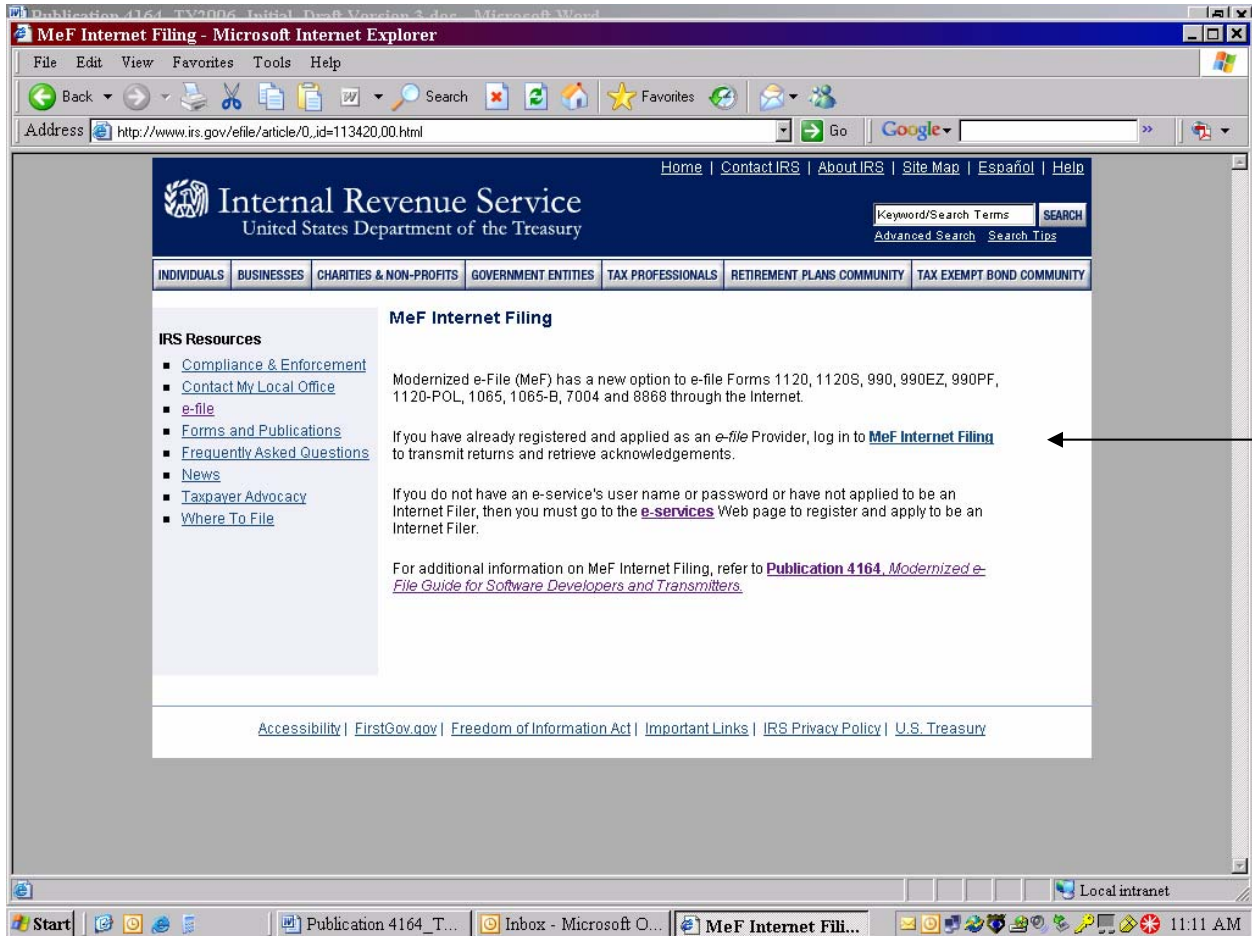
Publication 4164_TY2006_Initial_Draft Version 3.doc - Microsoft Word

MeF Internet Filing - Microsoft Internet Explorer

File Edit View Favorites Tools Help

Back Search Favorites

Address http://www.irs.gov/efile/article/0,,id=113420,00.html Go Google

Home | Contact IRS | About IRS | Site Map | Español | Help

Internal Revenue Service
United States Department of the Treasury

Keyword/Search Terms SEARCH
Advanced Search Search Tips

INDIVIDUALS | BUSINESSES | CHARITIES & NON-PROFITS | GOVERNMENT ENTITIES | TAX PROFESSIONALS | RETIREMENT PLANS COMMUNITY | TAX EXEMPT BOND COMMUNITY

IRS Resources
- Compliance & Enforcement
- Contact My Local Office
- e-file
- Forms and Publications
- Frequently Asked Questions
- News
- Taxpayer Advocacy
- Where To File

MeF Internet Filing

Modernized e-File (MeF) has a new option to e-file Forms 1120, 1120S, 990, 990EZ, 990PF, 1120-POL, 1065, 1065-B, 7004 and 8868 through the Internet.

If you have already registered and applied as an e-file Provider, log in to MeF Internet Filing to transmit returns and retrieve acknowledgements.

If you do not have an e-service's user name or password or have not applied to be an Internet Filer, then you must go to the e-services Web page to register and apply to be an Internet Filer.

For additional information on MeF Internet Filing, refer to Publication 4164, Modernized e-File Guide for Software Developers and Transmitters.

Accessibility | FirstGov.gov | Freedom of Information Act | Important Links | IRS Privacy Policy | U.S. Treasury

Local intranet

Start | Publication 4164_T... | Inbox - Microsoft O... | MeF Internet Fili... | 11:11 AM